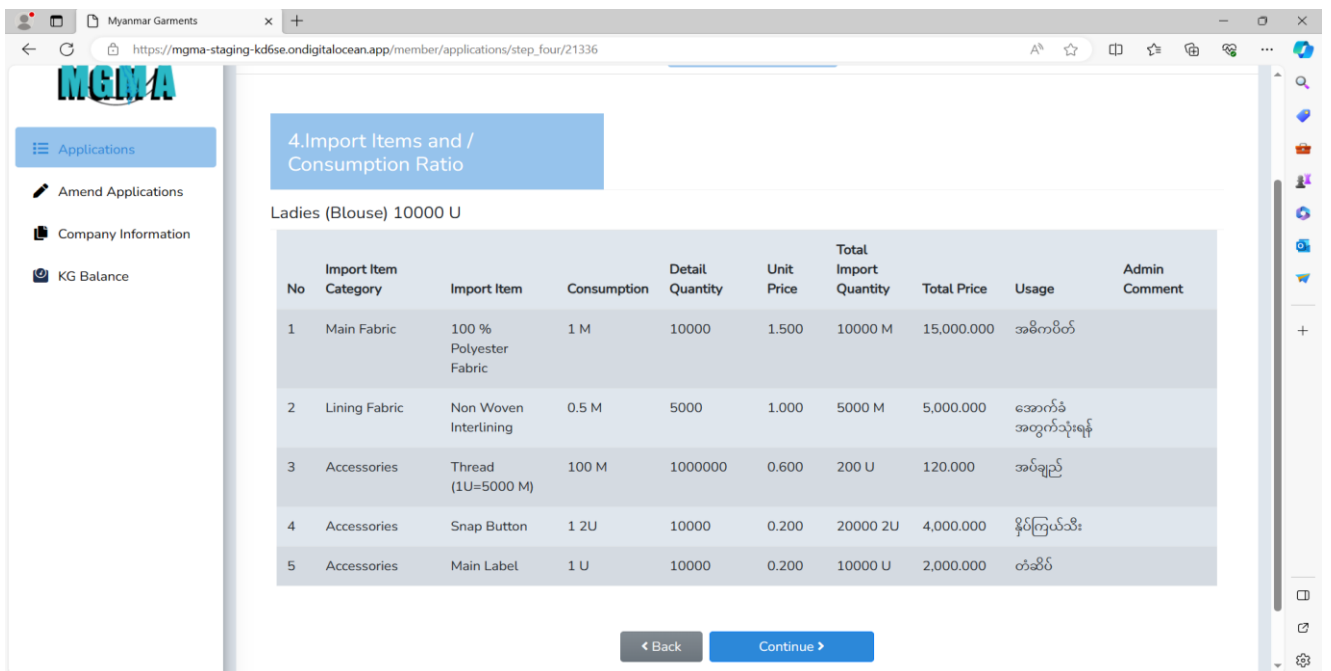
Myanmar Garments

https://mgma-staging-kd6se.ondigitalocean.app/member/applications/step_four/21336

MGMA

Applications

Amend Applications

Company Information

KG Balance

4.Import Items and / Consumption Ratio

Ladies (Blouse) 10000 U

| No | Import Item Category | Import Item | Consumption | Detail Quantity | Unit Price | Total Import Quantity | Total Price | Usage | Admin Comment |
|---|---|---|---|---|---|---|---|---|---|
| 1 | Main Fabric | 100 % Polyester Fabric | 1 M | 10000 | 1.500 | 10000 M | 15,000.000 | အဓိကပိတ် | |
| 2 | Lining Fabric | Non Woven Interlining | 0.5 M | 5000 | 1.000 | 5000 M | 5,000.000 | အောက်ခံ အတွက်သုံးရန် | |
| 3 | Accessories | Thread (1U=5000 M) | 100 M | 1000000 | 0.600 | 200 U | 120.000 | အပ်ချည် | |
| 4 | Accessories | Snap Button | 1 2U | 10000 | 0.200 | 20000 2U | 4,000.000 | နှိပ်ကြယ်သီး | |
| 5 | Accessories | Main Label | 1 U | 10000 | 0.200 | 10000 U | 2,000.000 | တံဆိပ် | |

‹ Back

Continue ›